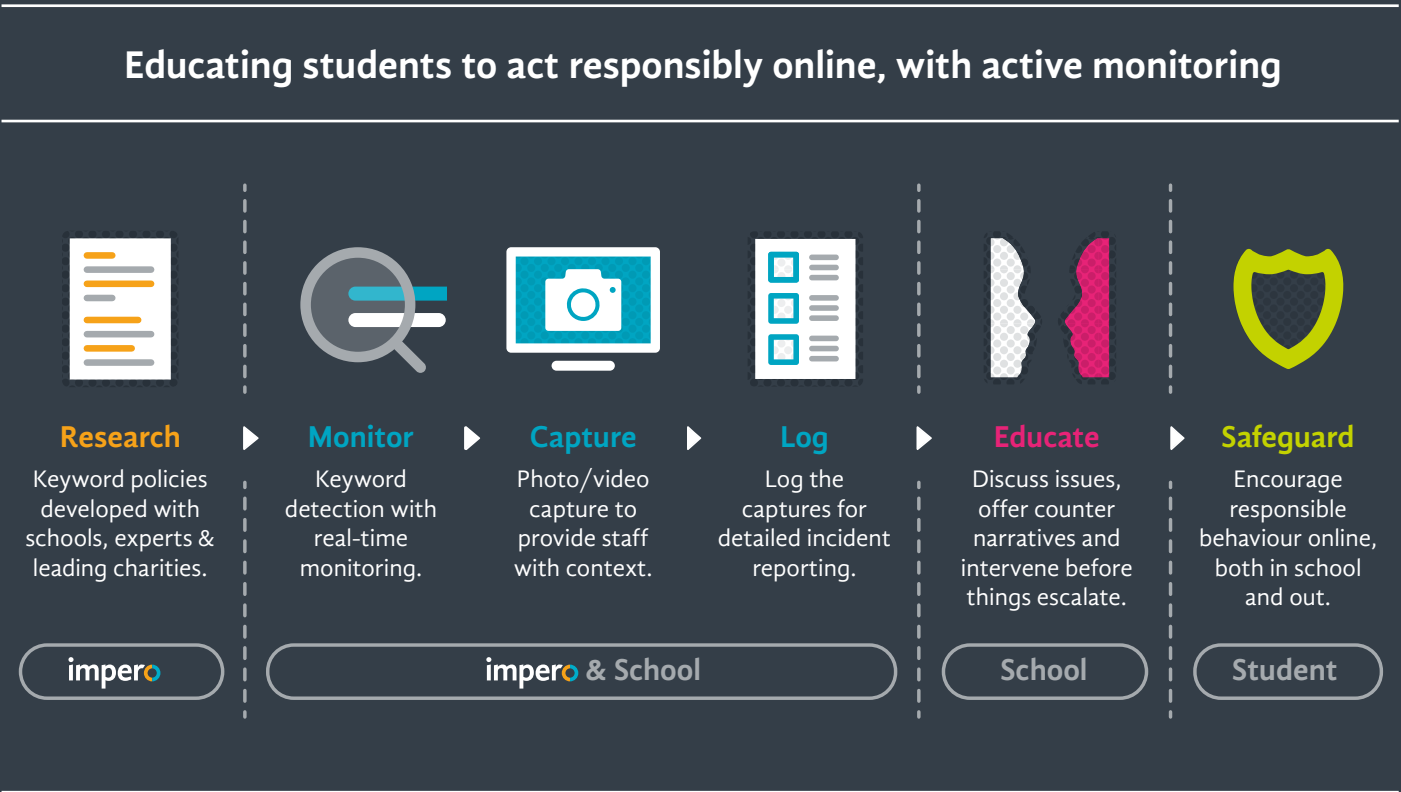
Educating students to act responsibly online, with active monitoring

Research
Keyword policies developed with schools, experts & leading charities.

Monitor
Keyword detection with real-time monitoring.

Capture
Photo/video capture to provide staff with context.

Log
Log the captures for detailed incident reporting.

Educate
Discuss issues, offer counter narratives and intervene before things escalate.

Safeguard
Encourage responsible behaviour online, both in school and out.

impero

impero & School

School

Student